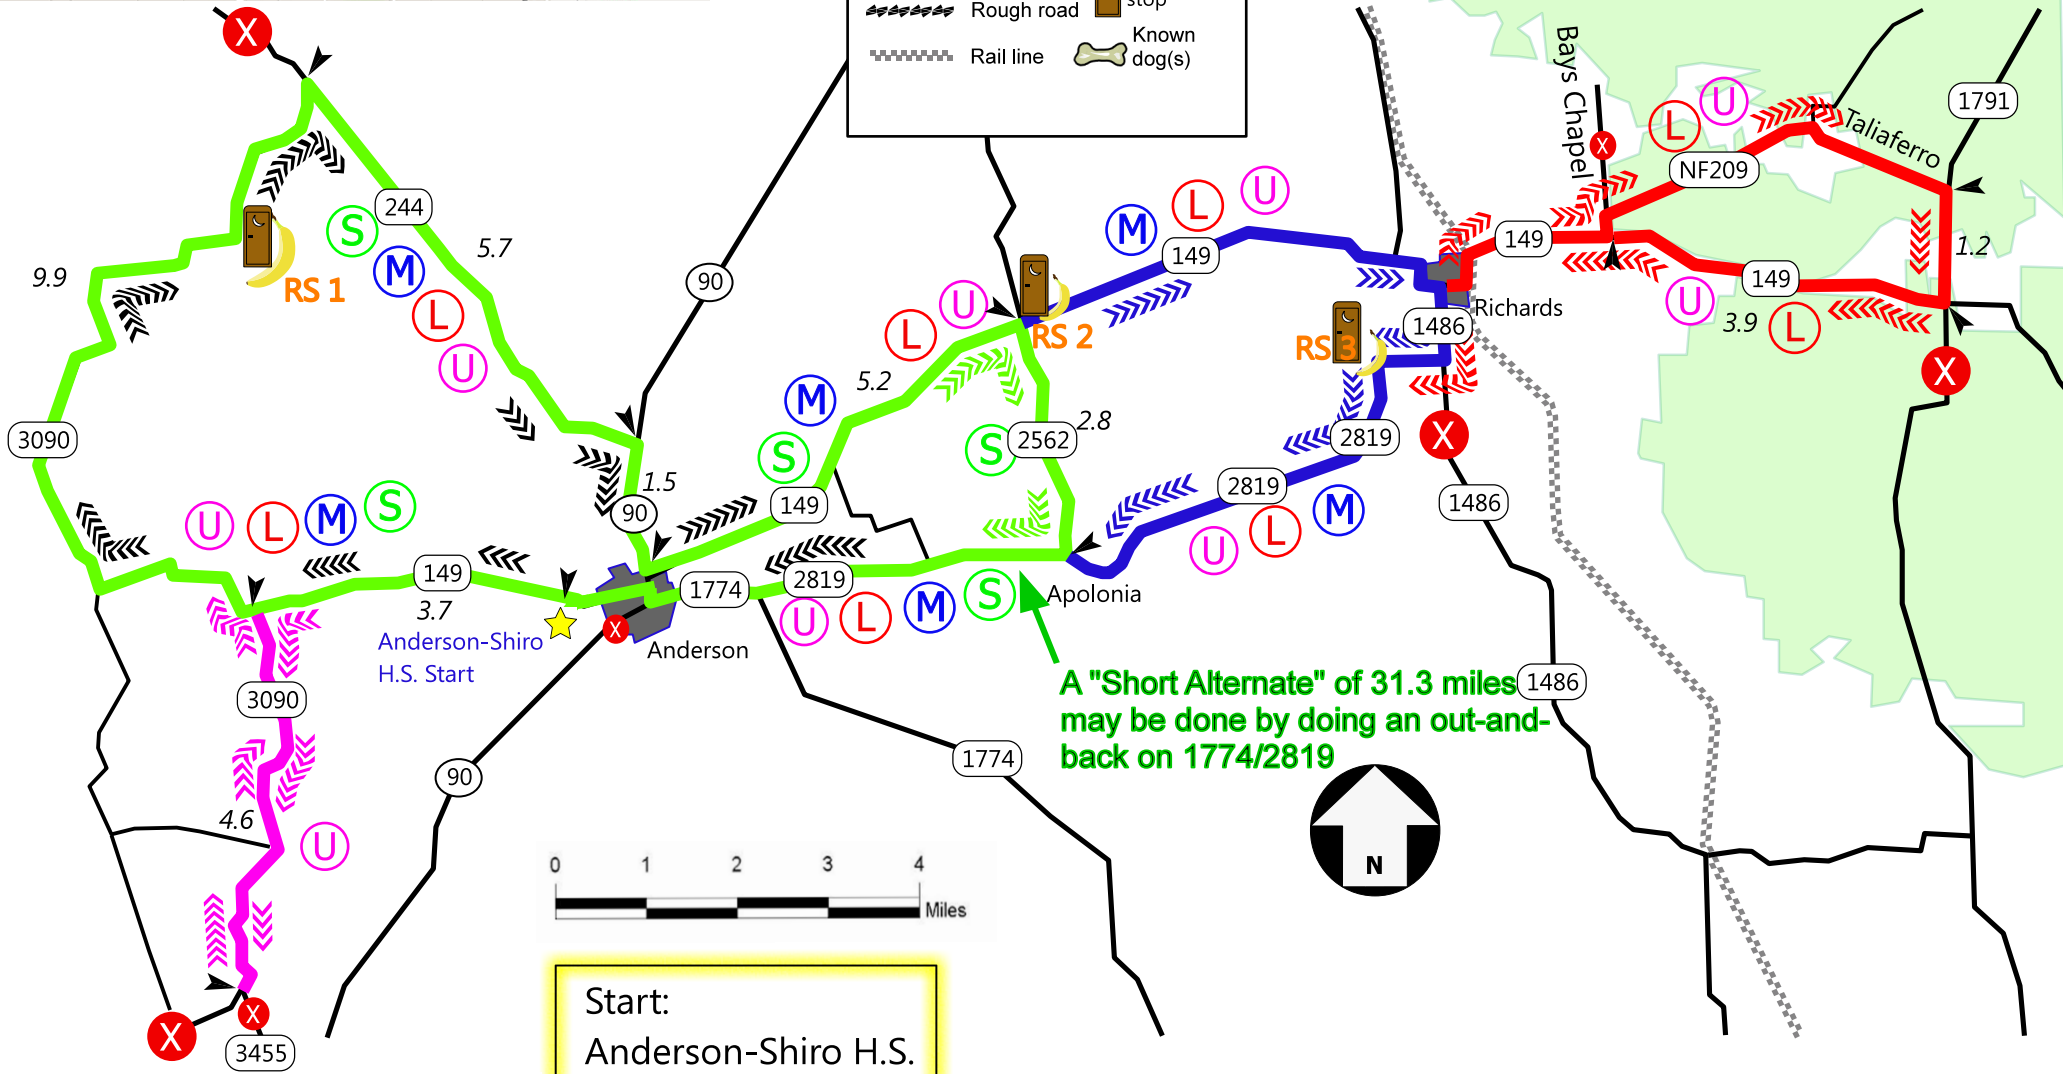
Rough road
stop
Known dog(s)
Rail line

X
244
S
5.7
9.9
RS 1
M
L
U
3090
1.5
90
149
90
U L M S
149
3.7
Anderson-Shiro H.S. Start
X
1774
Anderson
3090
4.6
U
X
X
3455
90

5.2
M
S
S
149
2819
U L M S
L U
RS 2
2562
2.8
Apolonia
M L U
149
2819
2819
M
U L
1486
RS 3
X
Richards
1486
1486
1774

Bays Chapel
X
L U
NF209
Taliaferro
1791
149
149
1.2
U
3.9
L
X

A "Short Alternate" of 31.3 miles may be done by doing an out-and-back on 1774/2819

N

0 1 2 3 4
Miles

Start:
Anderson-Shiro H.S.